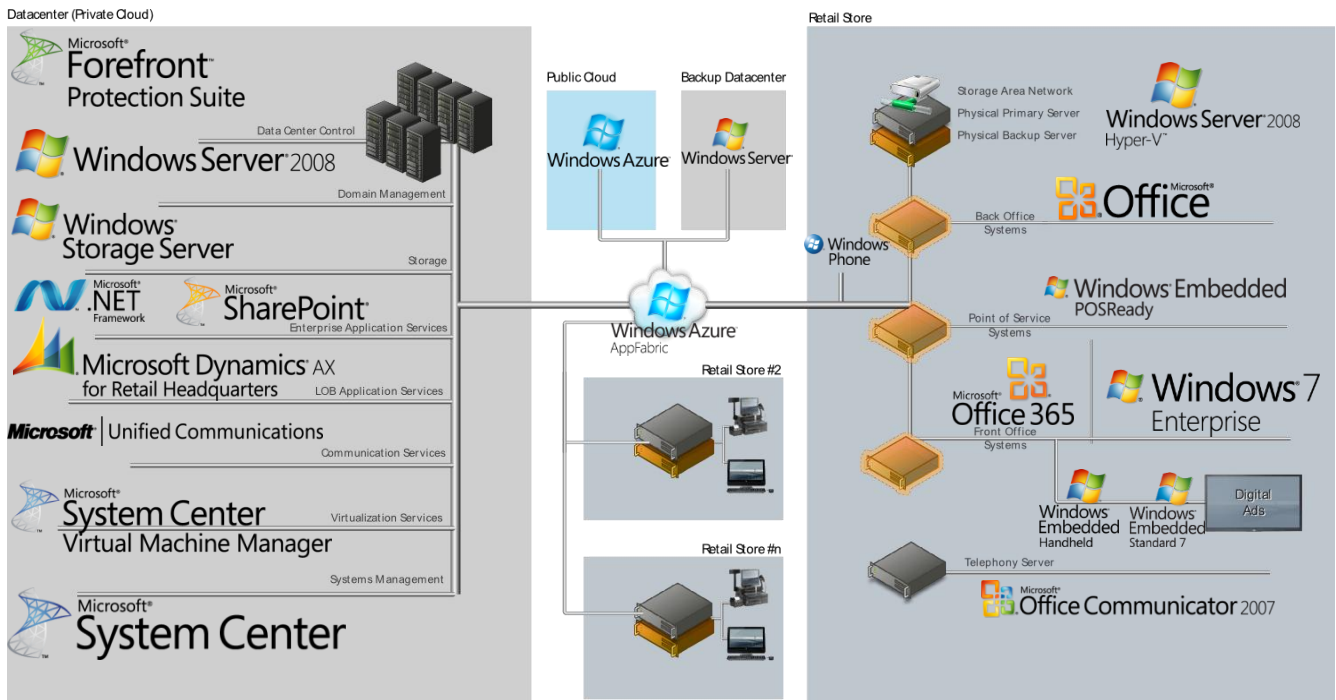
Datacenter (Private Cloud)

Microsoft® Forefront™ Protection Suite

Data Center Control

Windows Server® 2008

Domain Management

Windows® Storage Server

Storage

Microsoft® .NET Framework

Microsoft® SharePoint®

Enterprise Application Services

Microsoft Dynamics® AX for Retail Headquarters

LOB Application Services

Microsoft | Unified Communications

Communication Services

Microsoft® System Center Virtual Machine Manager

Virtualization Services

Systems Management

Microsoft® System Center

Public Cloud

Windows Azure

Backup Datacenter

Windows Server

Windows Azure AppFabric

Retail Store #2

Retail Store #n

Retail Store

Storage Area Network

Physical Primary Server

Physical Backup Server

Windows Server® 2008 Hyper-V™

Back Office Systems

Microsoft® Office

Windows Phone

Windows® Embedded POSReady

Point of Service Systems

Microsoft® Office 365

Windows® 7 Enterprise

Front Office Systems

Windows Embedded Handheld

Windows Embedded Standard 7

Digital Ads

Telephony Server

Microsoft® Office Communicator 2007